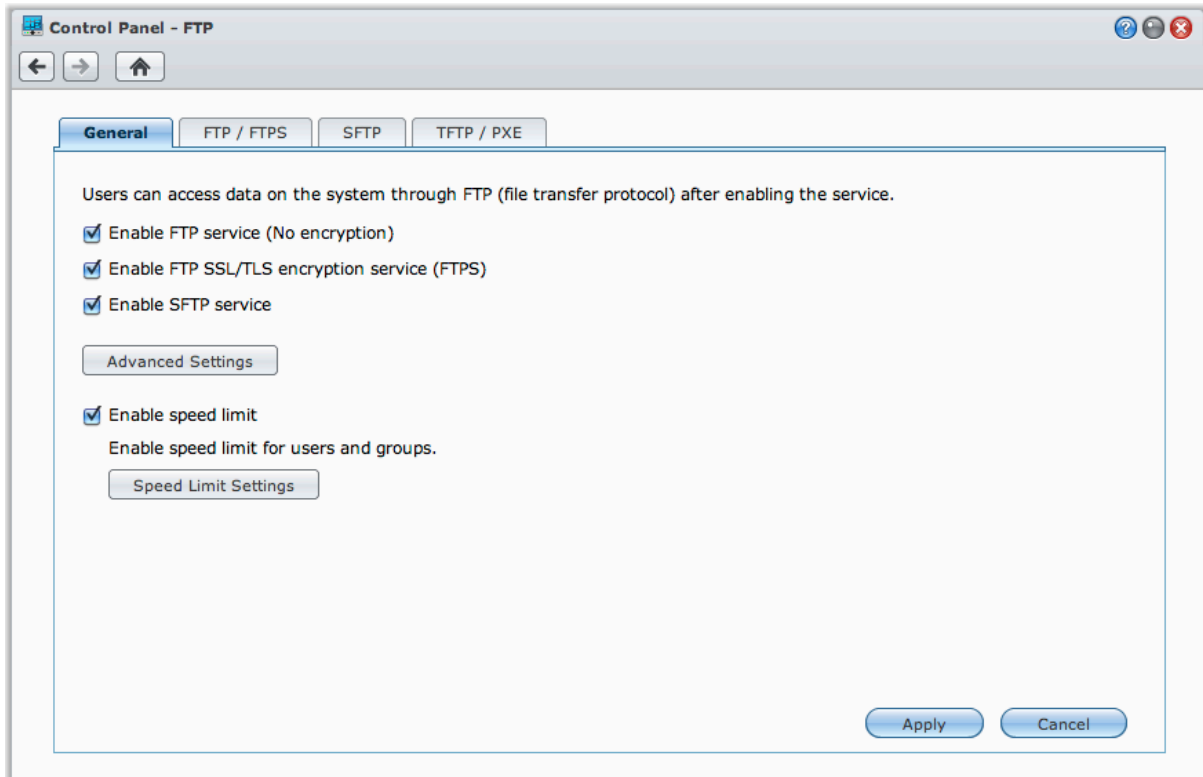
Control Panel - FTP

General
FTP / FTPS
SFTP
TFTP / PXE

Users can access data on the system through FTP (file transfer protocol) after enabling the service.

Enable FTP service (No encryption)

Enable FTP SSL/TLS encryption service (FTPS)

Enable SFTP service

Advanced Settings

Enable speed limit

Enable speed limit for users and groups.

Speed Limit Settings

Apply
Cancel